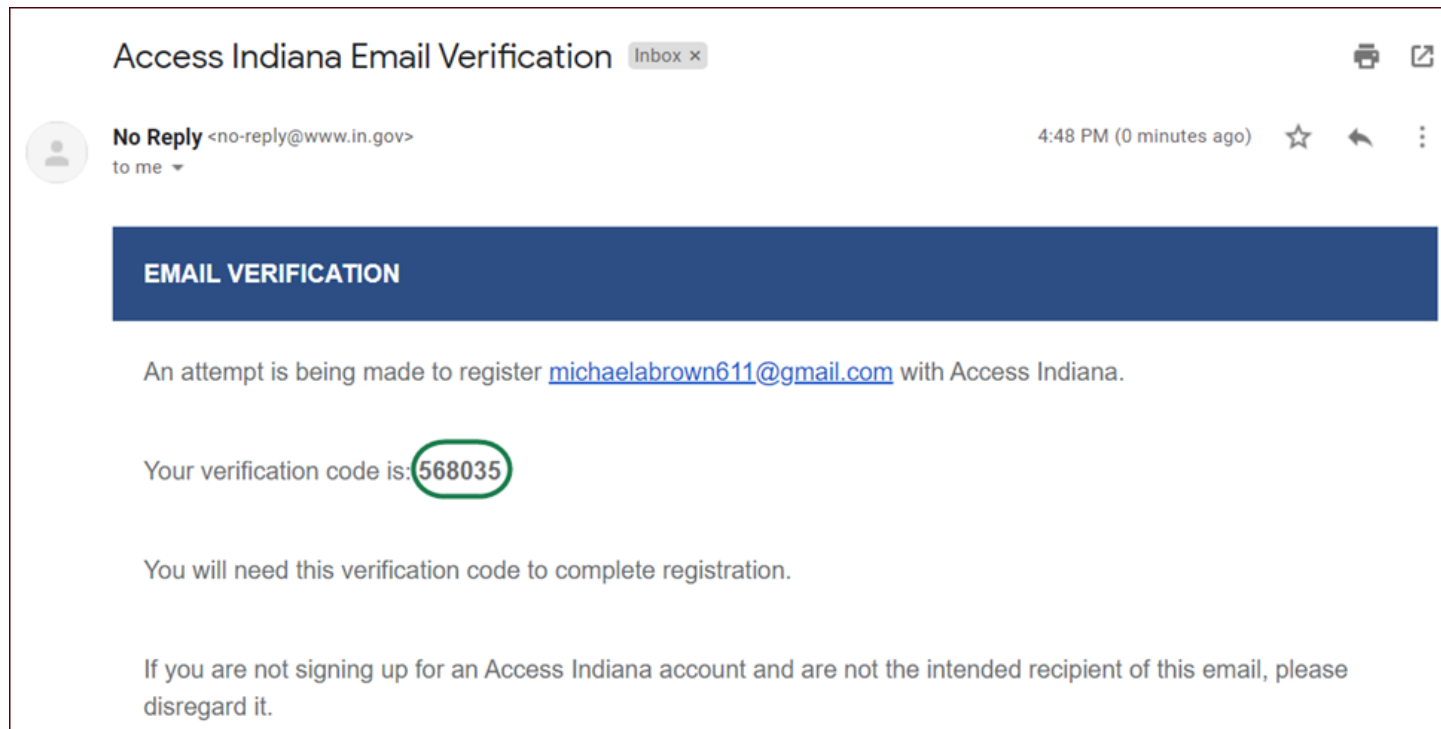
Access Indiana Email Verification Inbox ×

No Reply <no-reply@www.in.gov>
to me

4:48 PM (0 minutes ago)

EMAIL VERIFICATION

An attempt is being made to register michaelabrown611@gmail.com with Access Indiana.

Your verification code is: 568035

You will need this verification code to complete registration.

If you are not signing up for an Access Indiana account and are not the intended recipient of this email, please disregard it.